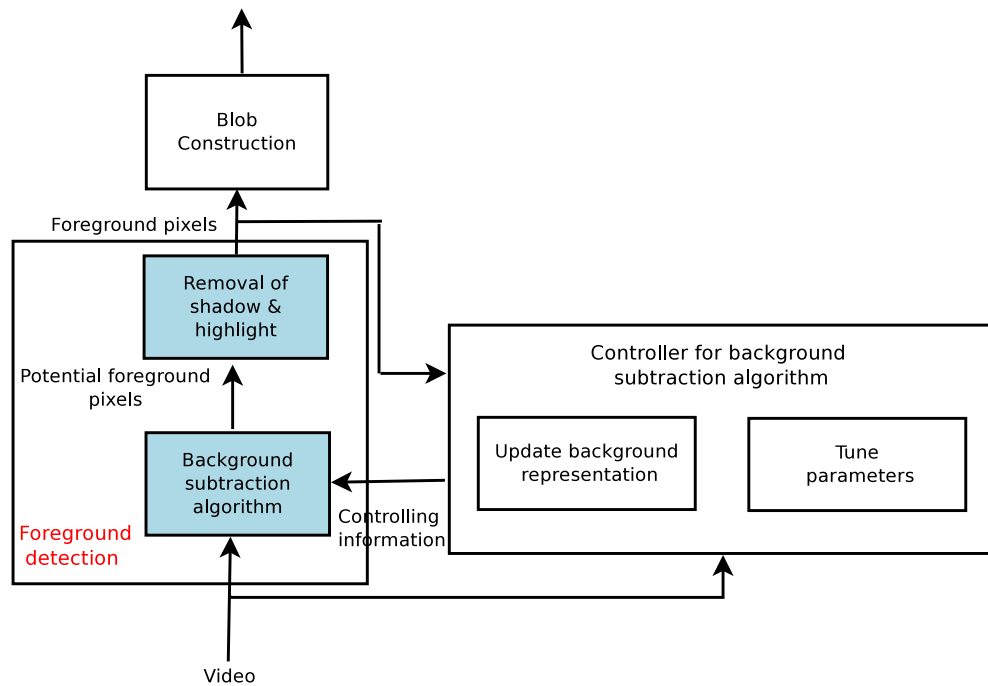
Blob Construction

Foreground pixels

Removal of shadow & highlight

Potential foreground pixels

Background subtraction algorithm

Foreground detection

Controller for background subtraction algorithm

Update background representation

Tune parameters

Controlling information

Video